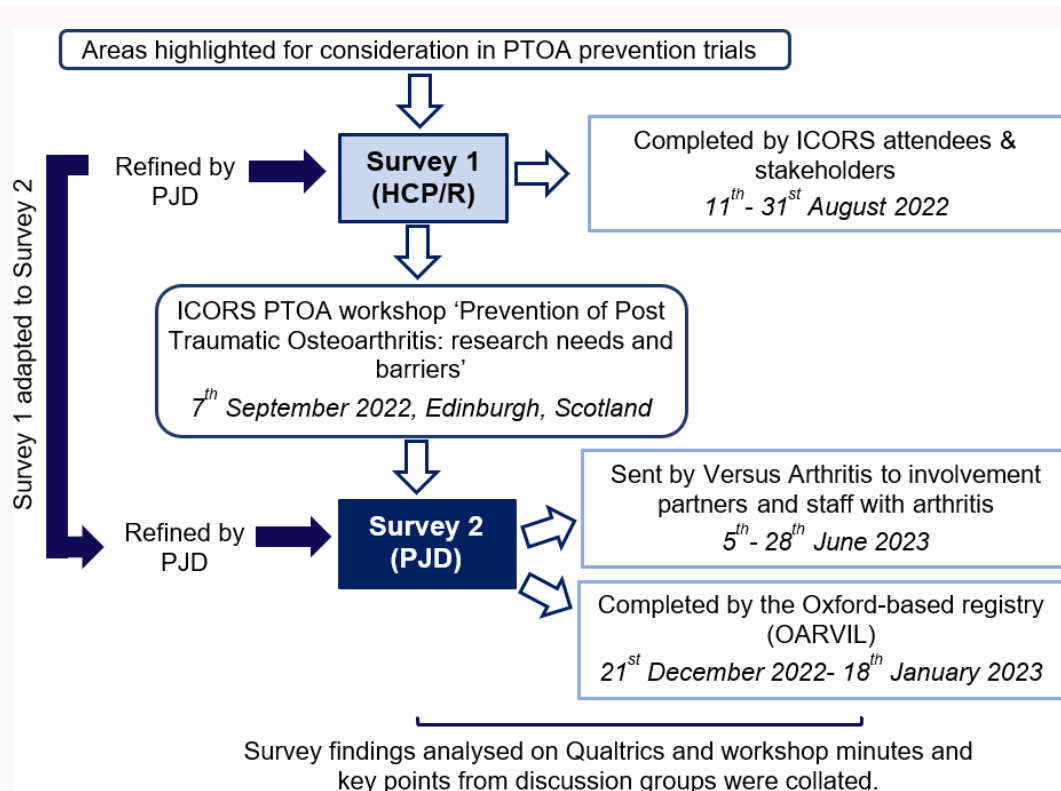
Areas highlighted for consideration in PTOA prevention trials

Survey 1 adapted to Survey 2

Refined by PJD

Survey 1 (HCP/R)

Completed by ICORS attendees & stakeholders
$11^{th}$- $31^{st}$ August 2022

ICORS PTOA workshop 'Prevention of Post Traumatic Osteoarthritis: research needs and barriers'
$7^{th}$ September 2022, Edinburgh, Scotland

Refined by PJD

Survey 2 (PJD)

Sent by Versus Arthritis to involvement partners and staff with arthritis
$5^{th}$- $28^{th}$ June 2023

Completed by the Oxford-based registry (OARVIL)
$21^{st}$ December 2022- $18^{th}$ January 2023

Survey findings analysed on Qualtrics and workshop minutes and key points from discussion groups were collated.